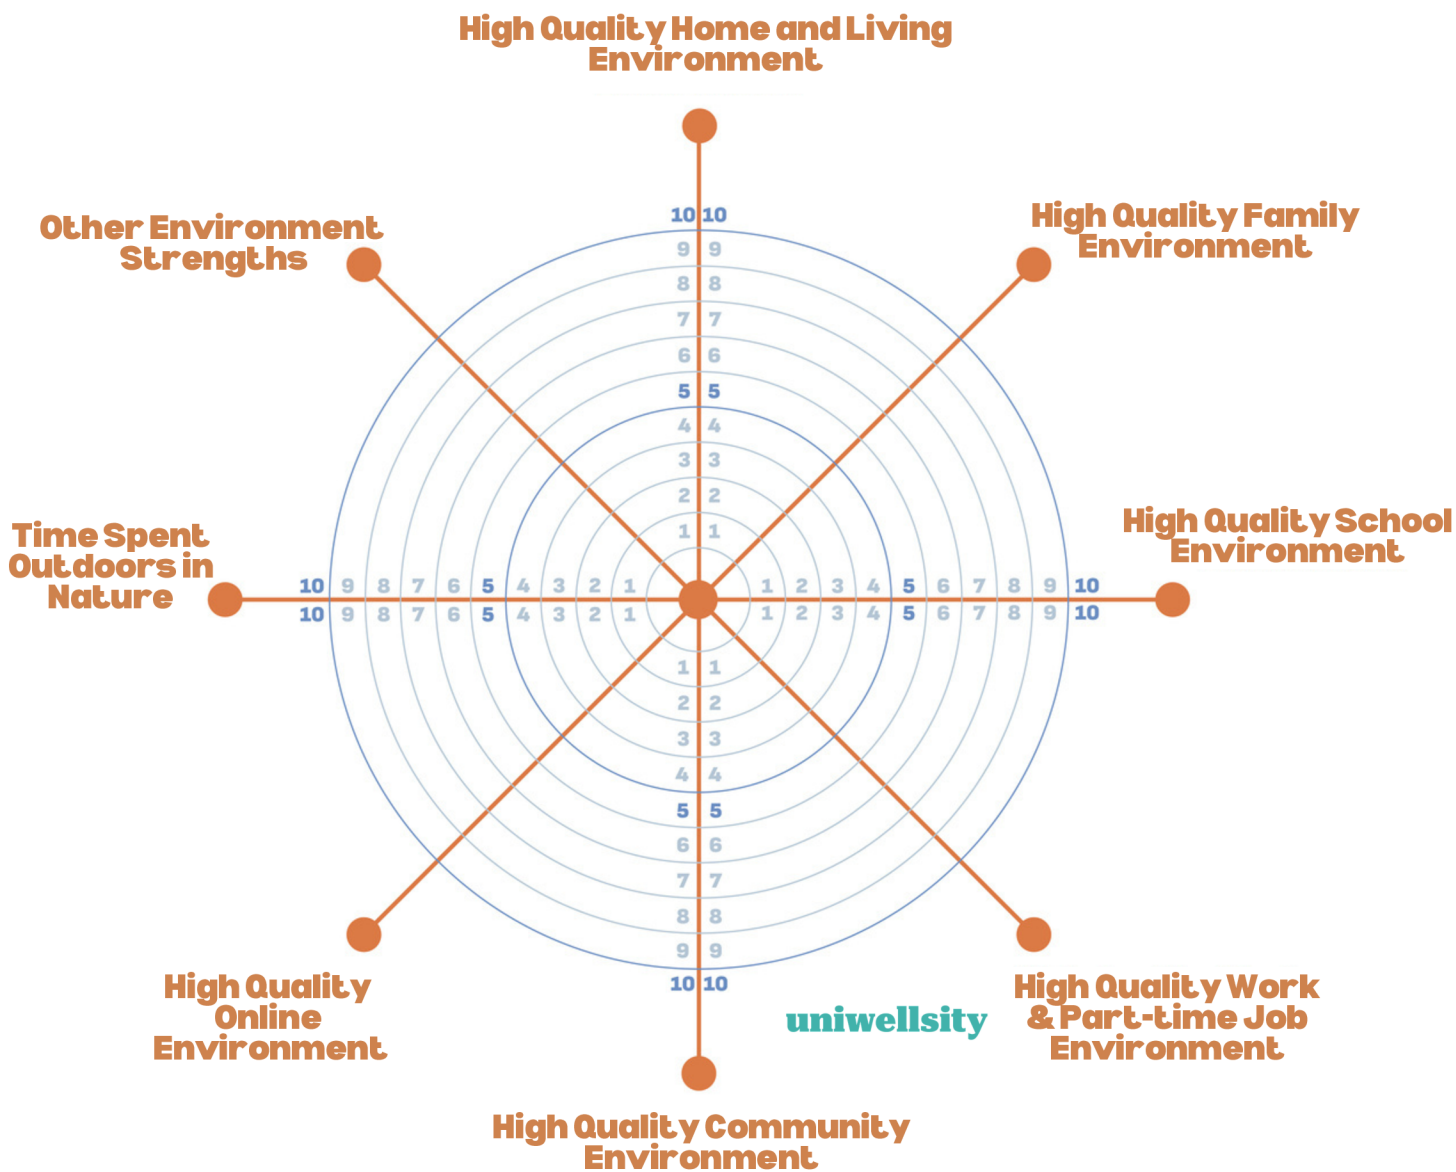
High Quality Home and Living Environment

Other Environment Strengths

High Quality Family Environment

High Quality School Environment

Time Spent Outdoors in Nature

10 10
9 9
8 8
7 7
6 6
5 5
4 4
3 3
2 2
1 1

10 9 8 7 6 5 4 3 2 1 1 2 3 4 5 6 7 8 9 10
10 9 8 7 6 5 4 3 2 1 1 2 3 4 5 6 7 8 9 10

1 1
2 2
3 3
4 4
5 5
6 6
7 7
8 8
9 9
10 10

High Quality Online Environment

uniwellsity

High Quality Work & Part-time Job Environment

High Quality Community Environment